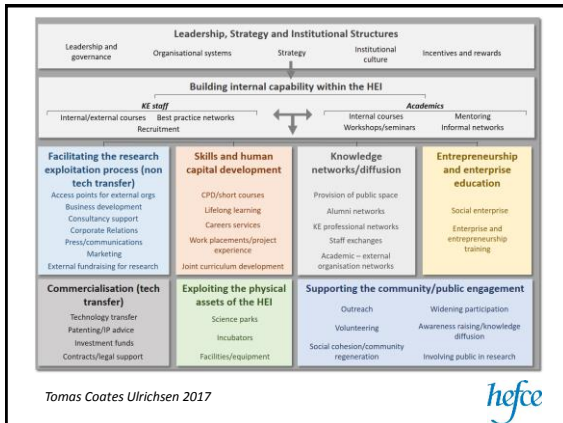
Leadership, Strategy and Institutional Structures

Leadership and governance

Organisational systems

Strategy

Institutional culture

Incentives and rewards

Building internal capability within the HEI

KE staff

Internal/external courses

Best practice networks

Recruitment

Academics

Internal courses

Workshops/seminars

Mentoring

Informal networks

Facilitating the research exploitation process (non tech transfer)

Access points for external orgs

Business development

Consultancy support

Corporate Relations

Press/communications

Marketing

External fundraising for research

Skills and human capital development

CPD/short courses

Lifelong learning

Careers services

Work placements/project experience

Joint curriculum development

Knowledge networks/diffusion

Provision of public space

Alumni networks

KE professional networks

Staff exchanges

Academic – external organisation networks

Entrepreneurship and enterprise education

Social enterprise

Enterprise and entrepreneurship training

Commercialisation (tech transfer)

Technology transfer

Patenting/IP advice

Investment funds

Contracts/legal support

Exploiting the physical assets of the HEI

Science parks

Incubators

Facilities/equipment

Supporting the community/public engagement

Outreach

Volunteering

Social cohesion/community regeneration

Widening participation

Awareness raising/knowledge diffusion

Involving public in research

Tomas Coates Ulrichsen 2017

hefce